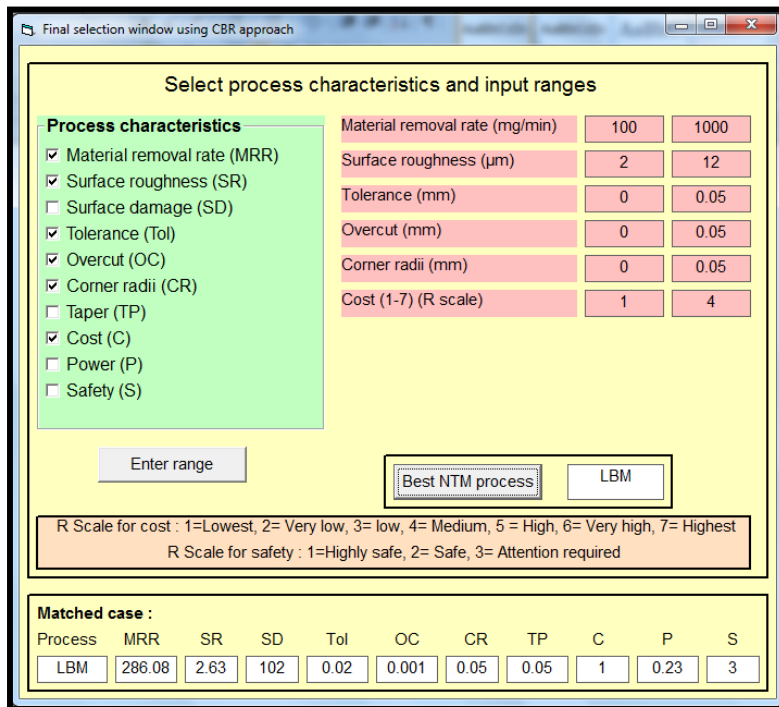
Final selection window using CBR approach

Select process characteristics and input ranges

Process characteristics
☑ Material removal rate (MRR)
☑ Surface roughness (SR)
☐ Surface damage (SD)
☑ Tolerance (Tol)
☑ Overcut (OC)
☑ Corner radii (CR)
☐ Taper (TP)
☑ Cost (C)
☐ Power (P)
☐ Safety (S)

| | | |
|---|---|---|
| Material removal rate (mg/min) | 100 | 1000 |
| Surface roughness (µm) | 2 | 12 |
| Tolerance (mm) | 0 | 0.05 |
| Overcut (mm) | 0 | 0.05 |
| Corner radii (mm) | 0 | 0.05 |
| Cost (1-7) (R scale) | 1 | 4 |

Enter range

Best NTM process LBM

R Scale for cost : 1=Lowest, 2= Very low, 3= low, 4= Medium, 5 = High, 6= Very high, 7= Highest
R Scale for safety : 1=Highly safe, 2= Safe, 3= Attention required

Matched case :

| Process | MRR | SR | SD | Tol | OC | CR | TP | C | P | S |
|---|---|---|---|---|---|---|---|---|---|---|
| LBM | 286.08 | 2.63 | 102 | 0.02 | 0.001 | 0.05 | 0.05 | 1 | 0.23 | 3 |